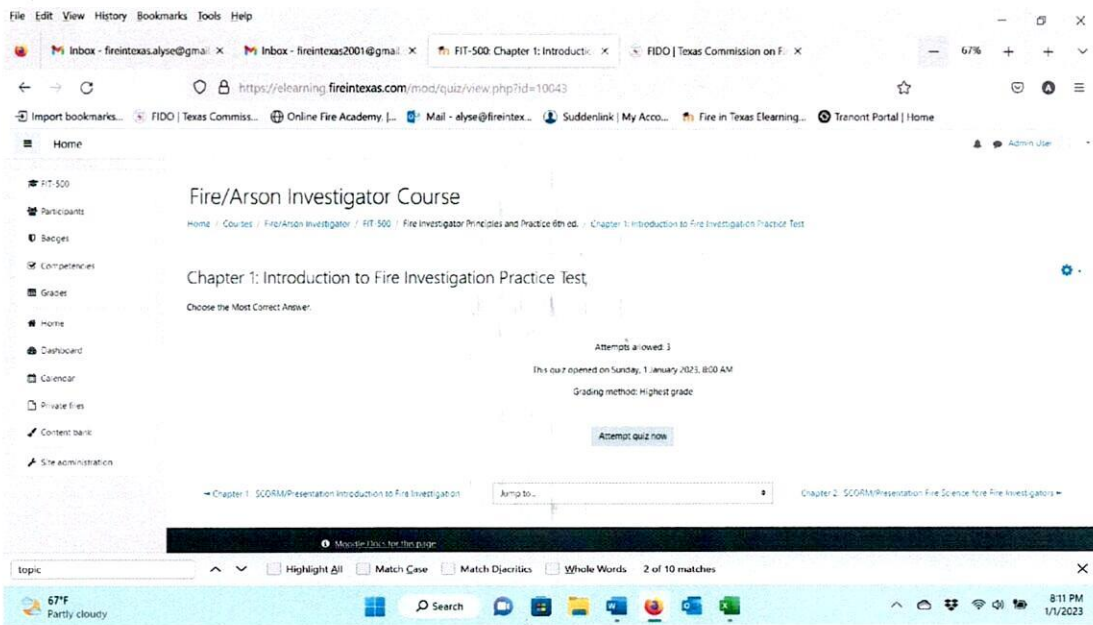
File Edit View History Bookmarks Tools Help

Inbox - fireintexas.alyse@gmail ×   Inbox - fireintexas2001@gmail ×   FIT-500: Chapter 1: Introductio ×   FIDO | Texas Commission on Fi ×   67%

https://elearning.fireintexas.com/mod/quiz/view.php?id=10043

Import bookmarks...   FIDO | Texas Commiss...   Online Fire Academy |...   Mail - alyse@fireintex...   Suddenlink | My Acco...   Fire in Texas Elearning...   Tranont Portal | Home

Home   Admin User

FIT-500
Participants
Badges
Competencies
Grades
Home
Dashboard
Calendar
Private files
Content bank
Site administration

Fire/Arson Investigator Course

Home / Courses / Fire/Arson Investigator / FIT-500 / Fire Investigator Principles and Practice 6th ed. / Chapter 1: Introduction to Fire Investigation Practice Test

Chapter 1: Introduction to Fire Investigation Practice Test

Choose the Most Correct Answer.

Attempts allowed: 3

This quiz opened on Sunday, 1 January 2023, 8:00 AM

Grading method: Highest grade

Attempt quiz now

◄ Chapter 1 SCORM/Presentation Introduction to Fire Investigation   Jump to...   Chapter 2 SCORM/Presentation Fire Science fore Fire Investigators ►

Moodle Docs for this page

topic   Highlight All   Match Case   Match Diacritics   Whole Words   2 of 10 matches

67°F Partly cloudy   Search   8:11 PM 1/1/2023